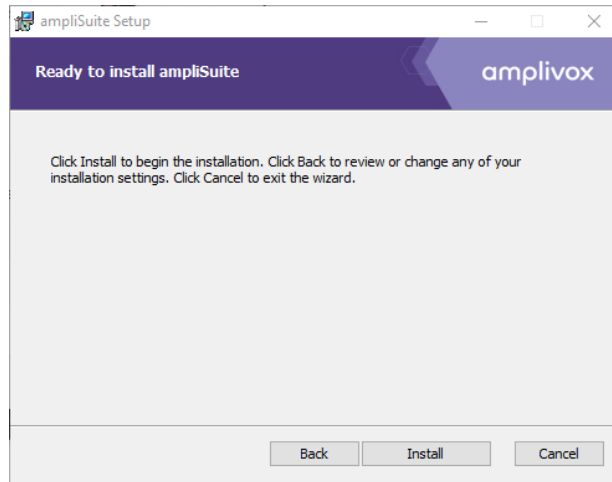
ampliSuite Setup

Ready to install ampliSuite

amplivox

Click Install to begin the installation. Click Back to review or change any of your installation settings. Click Cancel to exit the wizard.

Back

Install

Cancel